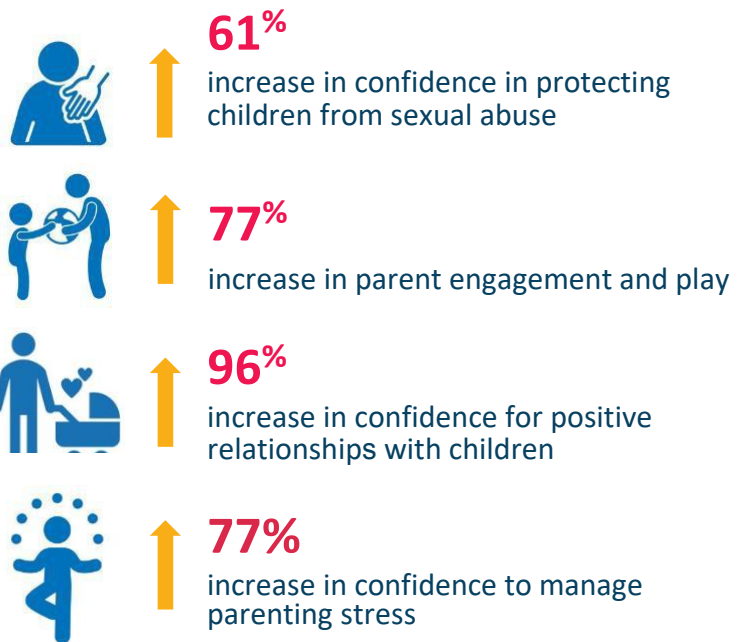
61%
increase in confidence in protecting children from sexual abuse

77%
increase in parent engagement and play

96%
increase in confidence for positive relationships with children

77%
increase in confidence to manage parenting stress